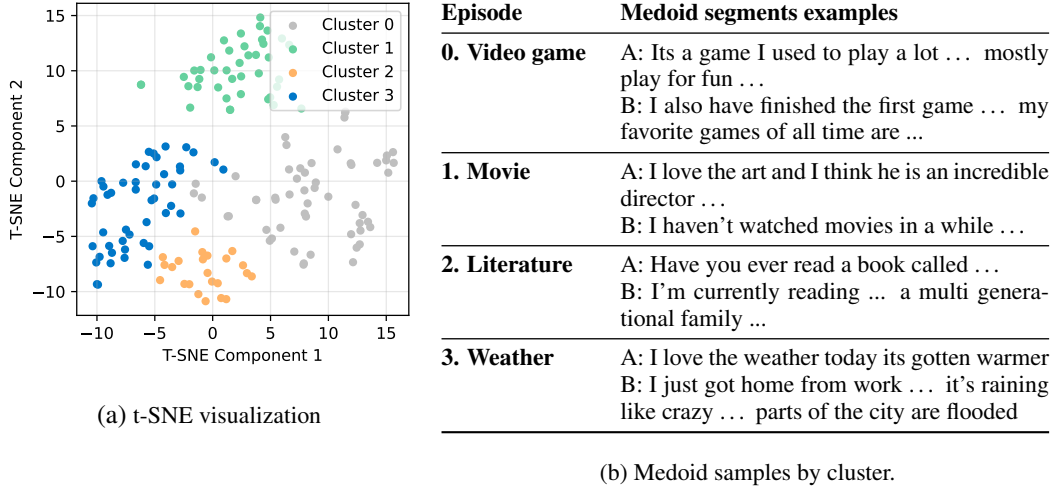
Cluster 0
Cluster 1
Cluster 2
Cluster 3

15
10
5
0
−5
−10

−10 −5 0 5 10 15

T-SNE Component 2
T-SNE Component 1

(a) t-SNE visualization

| Episode | Medoid segments examples |
|---|---|
| 0. Video game | A: Its a game I used to play a lot . . . mostly play for fun . . . B: I also have finished the first game . . . my favorite games of all time are ... |
| 1. Movie | A: I love the art and I think he is an incredible director . . . B: I haven't watched movies in a while . . . |
| 2. Literature | A: Have you ever read a book called . . . B: I'm currently reading ... a multi generational family ... |
| 3. Weather | A: I love the weather today its gotten warmer B: I just got home from work . . . it's raining like crazy . . . parts of the city are flooded |

(b) Medoid samples by cluster.